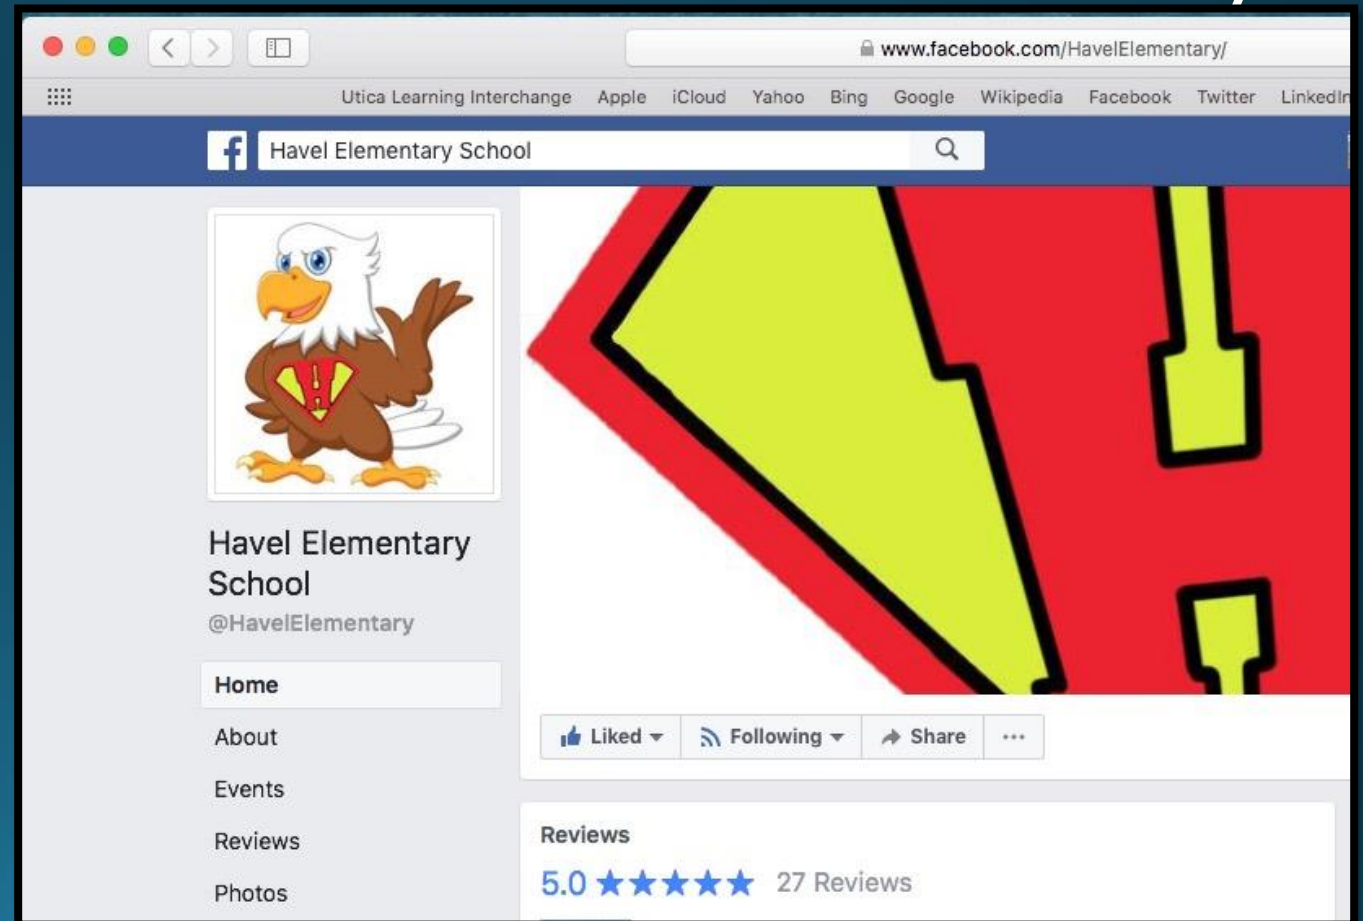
www.facebook.com/HavelElementary/

Utica Learning Interchange Apple iCloud Yahoo Bing Google Wikipedia Facebook Twitter LinkedIn

Havel Elementary School

Havel Elementary School
@HavelElementary

Home
About
Events
Reviews
Photos

Liked Following Share ···

Reviews
5.0 ★★★★★ 27 Reviews